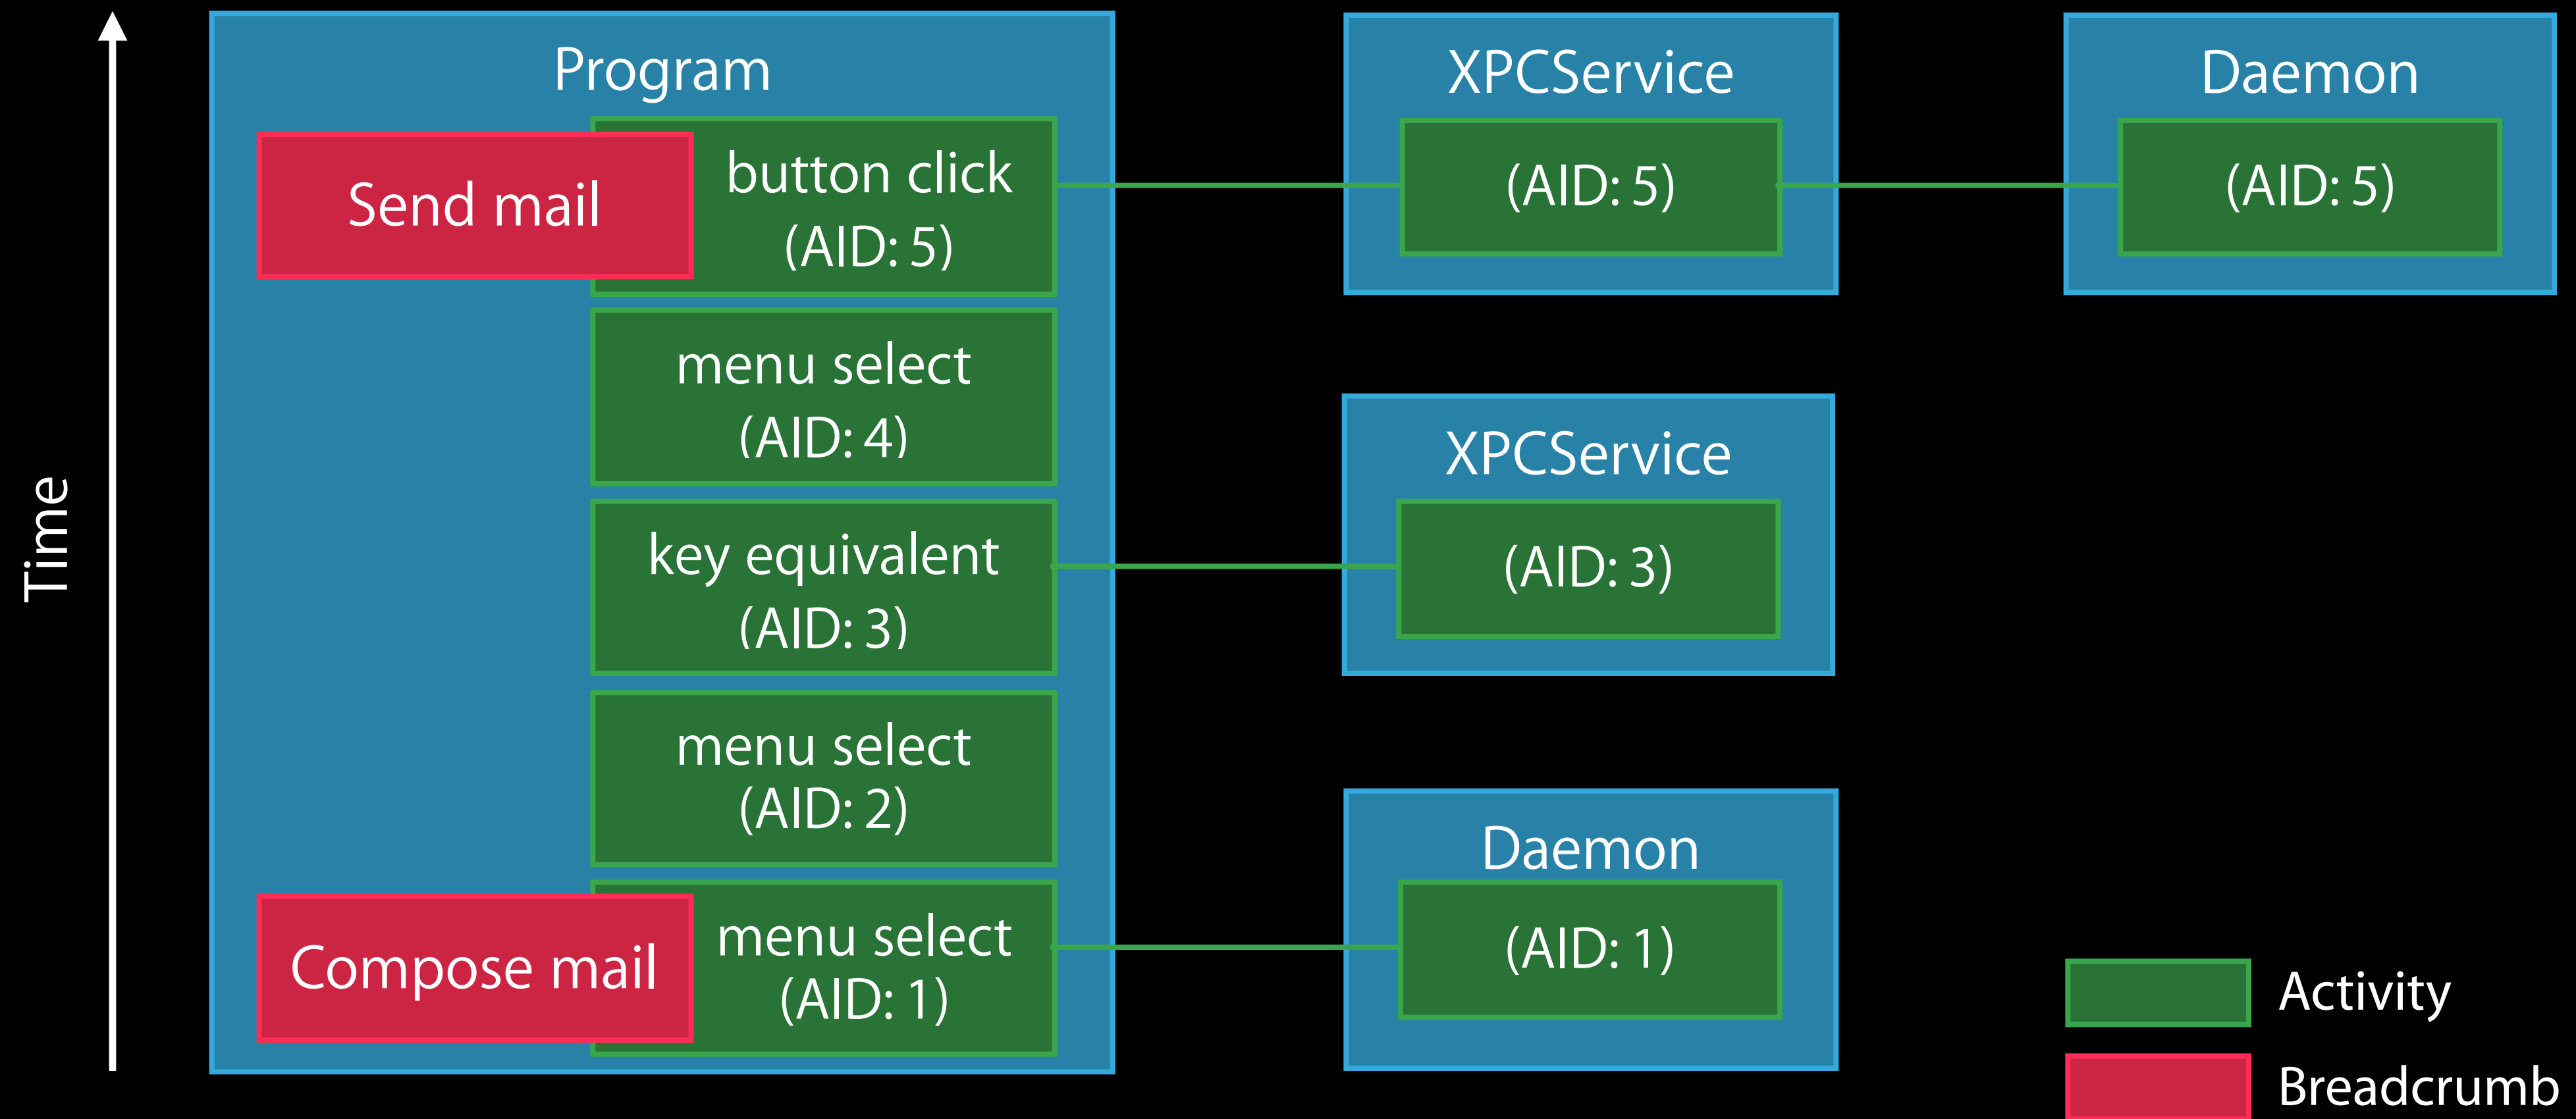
Time

Program

Send mail

button click
(AID: 5)

menu select
(AID: 4)

key equivalent
(AID: 3)

menu select
(AID: 2)

Compose mail

menu select
(AID: 1)

XPCService

(AID: 5)

Daemon

(AID: 5)

XPCService

(AID: 3)

Daemon

(AID: 1)

Activity

Breadcrumb